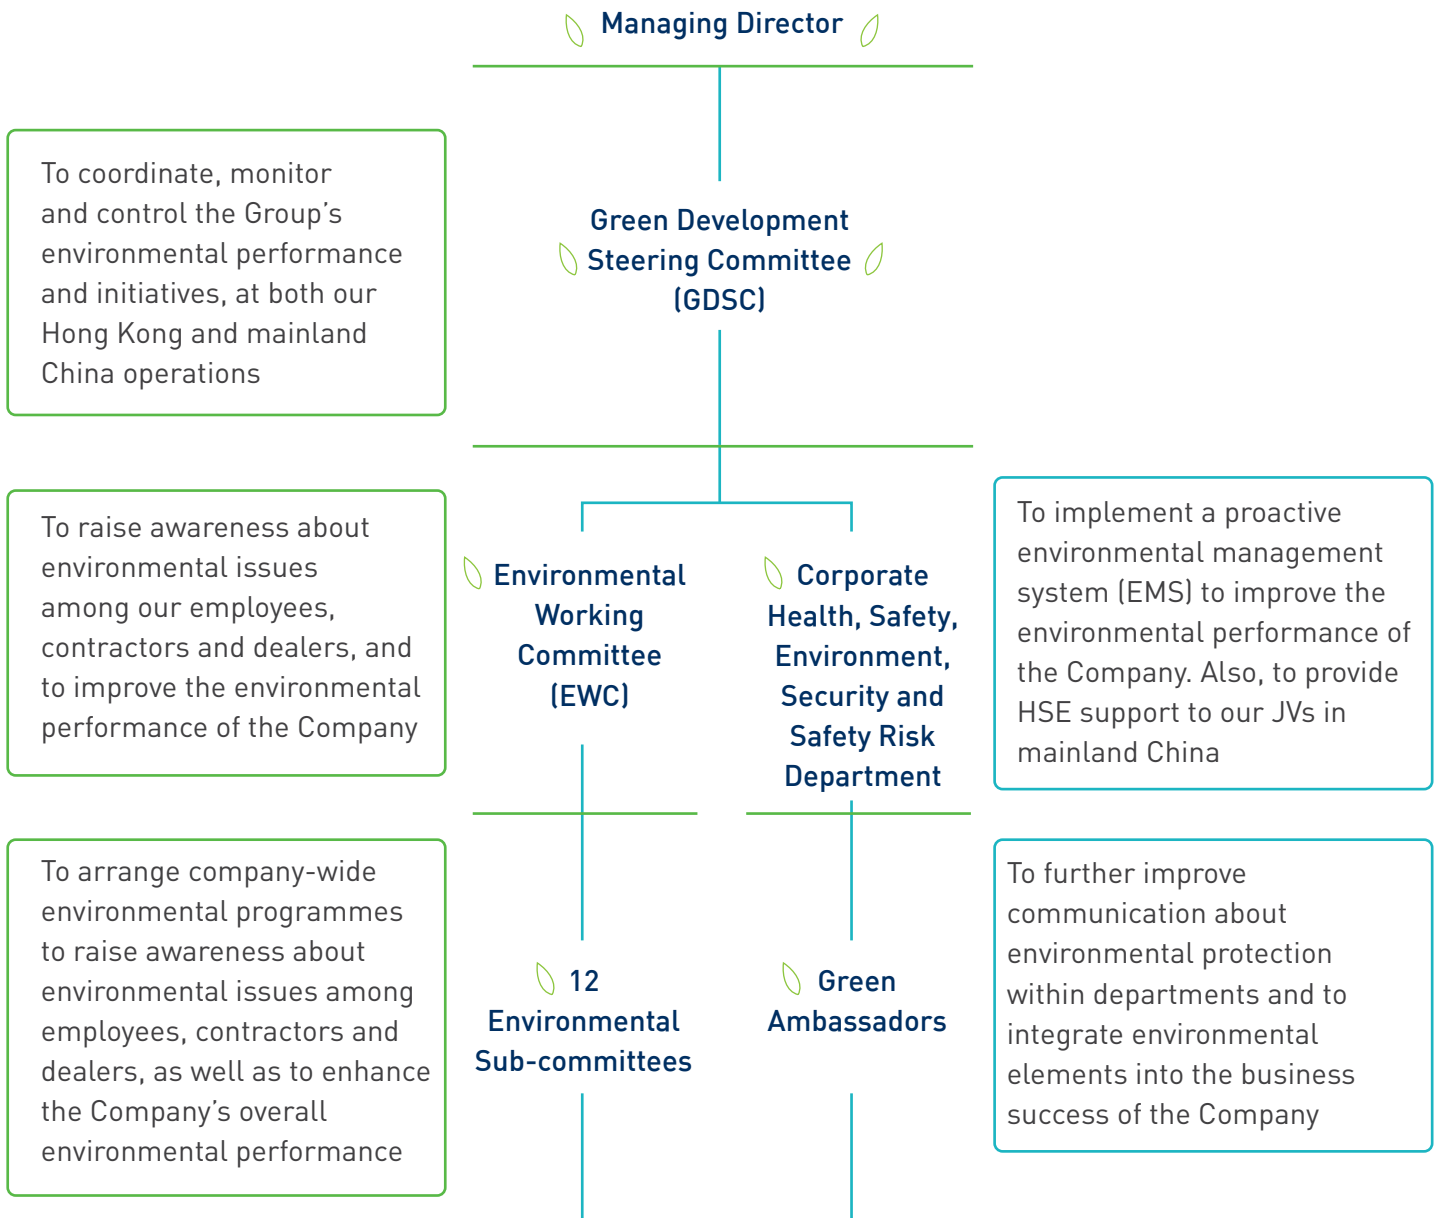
Managing Director

To coordinate, monitor and control the Group's environmental performance and initiatives, at both our Hong Kong and mainland China operations

Green Development Steering Committee (GDSC)

To raise awareness about environmental issues among our employees, contractors and dealers, and to improve the environmental performance of the Company

Environmental Working Committee (EWC)

Corporate Health, Safety, Environment, Security and Safety Risk Department

To implement a proactive environmental management system (EMS) to improve the environmental performance of the Company. Also, to provide HSE support to our JVs in mainland China

To arrange company-wide environmental programmes to raise awareness about environmental issues among employees, contractors and dealers, as well as to enhance the Company's overall environmental performance

12 Environmental Sub-committees

Green Ambassadors

To further improve communication about environmental protection within departments and to integrate environmental elements into the business success of the Company